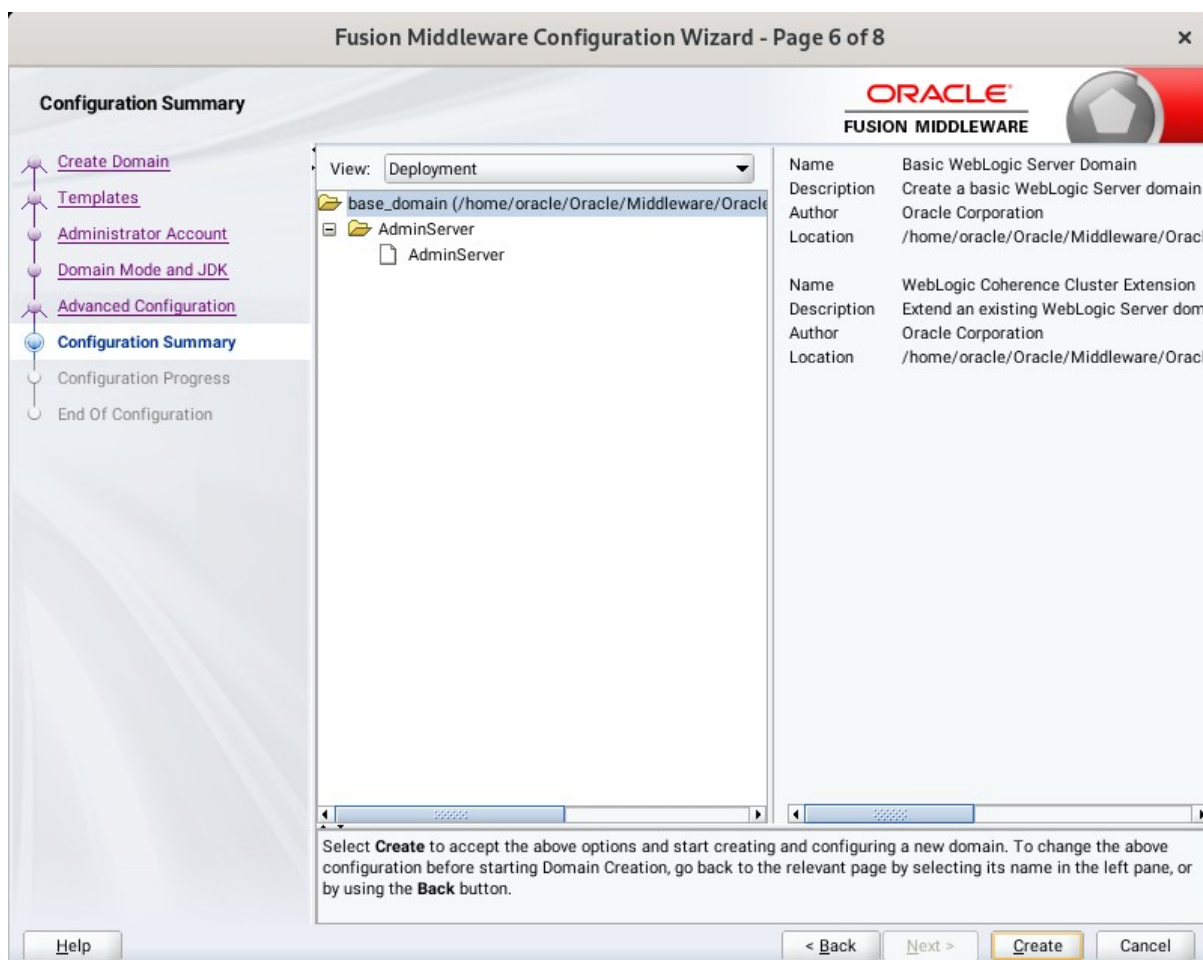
Fusion Middleware Configuration Wizard - Page 6 of 8

×

Configuration Summary

ORACLE
FUSION MIDDLEWARE

Create Domain
Templates
Administrator Account
Domain Mode and JDK
Advanced Configuration
Configuration Summary
Configuration Progress
End Of Configuration

View: Deployment

base_domain (/home/oracle/Oracle/Middleware/Oracle
AdminServer
AdminServer

| Name | Basic WebLogic Server Domain |
|---|---|
| Description | Create a basic WebLogic Server domain |
| Author | Oracle Corporation |
| Location | /home/oracle/Oracle/Middleware/Oracl |

| Name | WebLogic Coherence Cluster Extension |
|---|---|
| Description | Extend an existing WebLogic Server dom |
| Author | Oracle Corporation |
| Location | /home/oracle/Oracle/Middleware/Oracl |

Select **Create** to accept the above options and start creating and configuring a new domain. To change the above configuration before starting Domain Creation, go back to the relevant page by selecting its name in the left pane, or by using the **Back** button.

Help

< Back

Next >

Create

Cancel